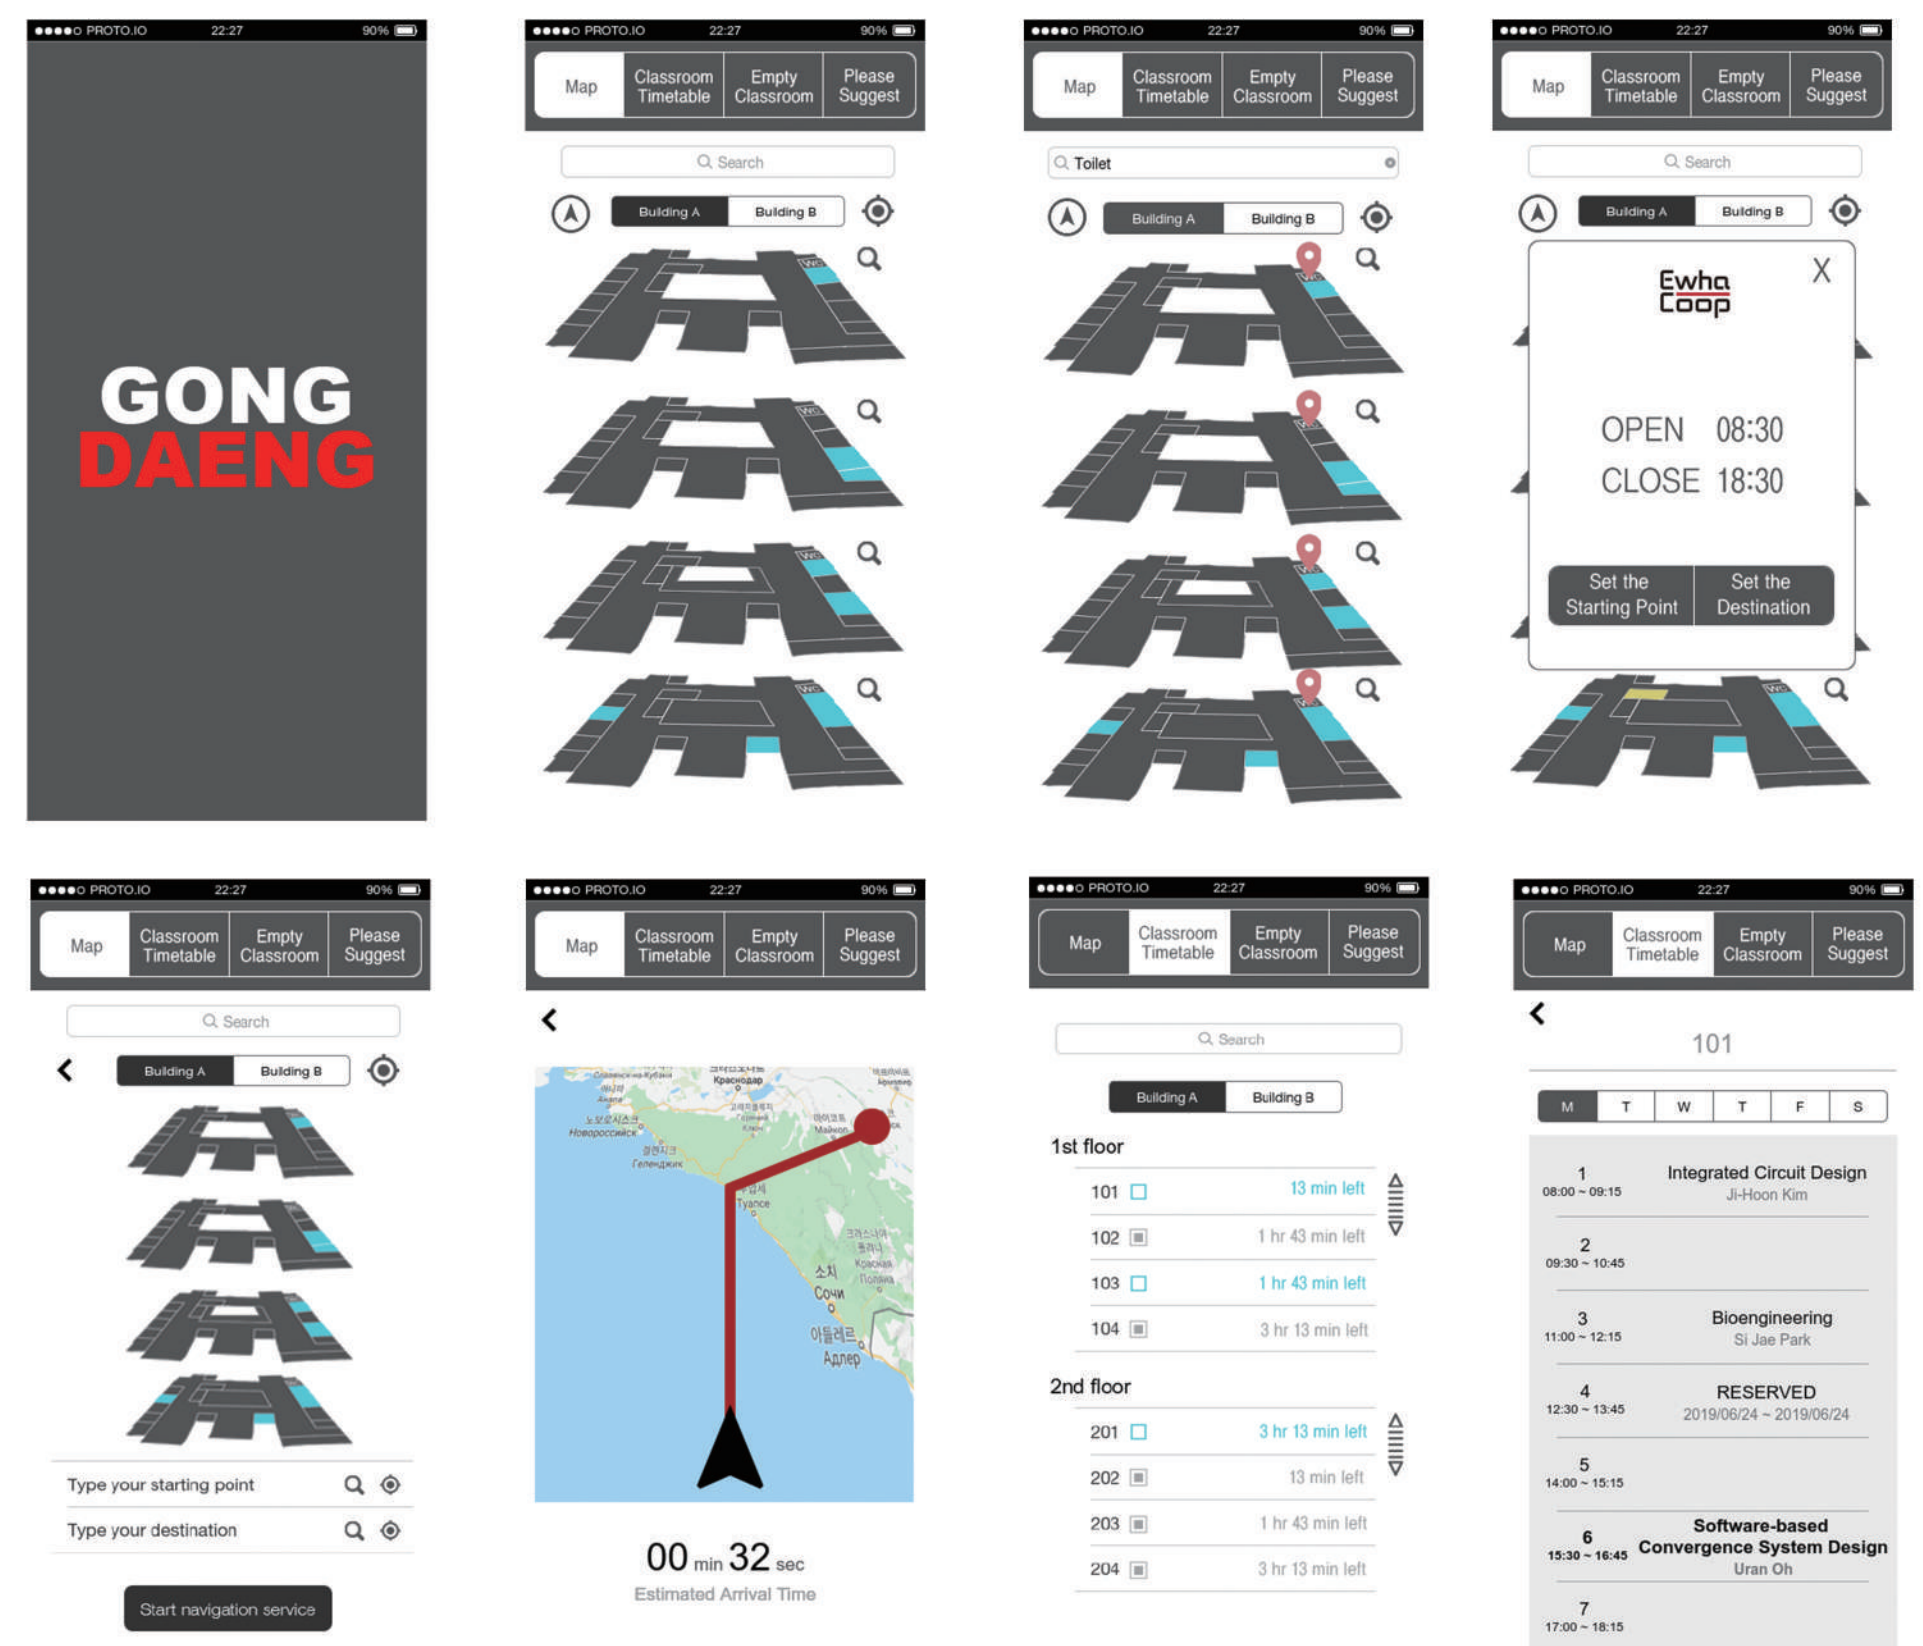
●●●●○ PROTO.IO 22:27 90%

GONG
DAENG

●●●●○ PROTO.IO 22:27 90%

Map | Classroom Timetable | Empty Classroom | Please Suggest

Search

Building A | Building B

WC

●●●●○ PROTO.IO 22:27 90%

Map | Classroom Timetable | Empty Classroom | Please Suggest

Toilet

Building A | Building B

●●●●○ PROTO.IO 22:27 90%

Map | Classroom Timetable | Empty Classroom | Please Suggest

Search

Building A | Building B

Ewha Coop

X

OPEN 08:30
CLOSE 18:30

Set the Starting Point | Set the Destination

●●●●○ PROTO.IO 22:27 90%

Map | Classroom Timetable | Empty Classroom | Please Suggest

Search

Building A | Building B

Type your starting point

Type your destination

Start navigation service

●●●●○ PROTO.IO 22:27 90%

Map | Classroom Timetable | Empty Classroom | Please Suggest

Краснодар
Новороссийск
Геленджик
Майкоп
Туапсе
Сочи
Адлер

00 min 32 sec
Estimated Arrival Time

●●●●○ PROTO.IO 22:27 90%

Map | Classroom Timetable | Empty Classroom | Please Suggest

Search

Building A | Building B

1st floor

| | |
|---|---|
| 101 | 13 min left |
| 102 | 1 hr 43 min left |
| 103 | 1 hr 43 min left |
| 104 | 3 hr 13 min left |

2nd floor

| | |
|---|---|
| 201 | 3 hr 13 min left |
| 202 | 13 min left |
| 203 | 1 hr 43 min left |
| 204 | 3 hr 13 min left |

●●●●○ PROTO.IO 22:27 90%

Map | Classroom Timetable | Empty Classroom | Please Suggest

101

M | T | W | T | F | S

| | |
|---|---|
| 1 08:00 ~ 09:15 | Integrated Circuit Design Ji-Hoon Kim |
| 2 09:30 ~ 10:45 | |
| 3 11:00 ~ 12:15 | Bioengineering Si Jae Park |
| 4 12:30 ~ 13:45 | RESERVED 2019/06/24 ~ 2019/06/24 |
| 5 14:00 ~ 15:15 | |
| 6 15:30 ~ 16:45 | Software-based Convergence System Design Uran Oh |
| 7 17:00 ~ 18:15 | |